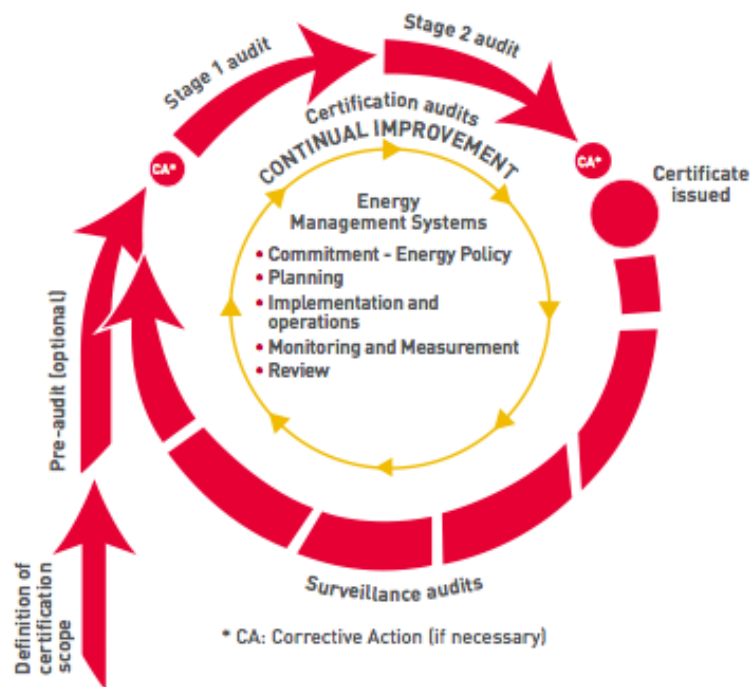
Stage 1 audit

Stage 2 audit

Certification audits

CONTINUAL IMPROVEMENT

CA*

CA*

Certificate issued

Energy Management Systems

- Commitment - Energy Policy
- Planning
- Implementation and operations
- Monitoring and Measurement
- Review

Pre-audit (optional)

Definition of certification scope

Surveillance audits

* CA: Corrective Action (if necessary)